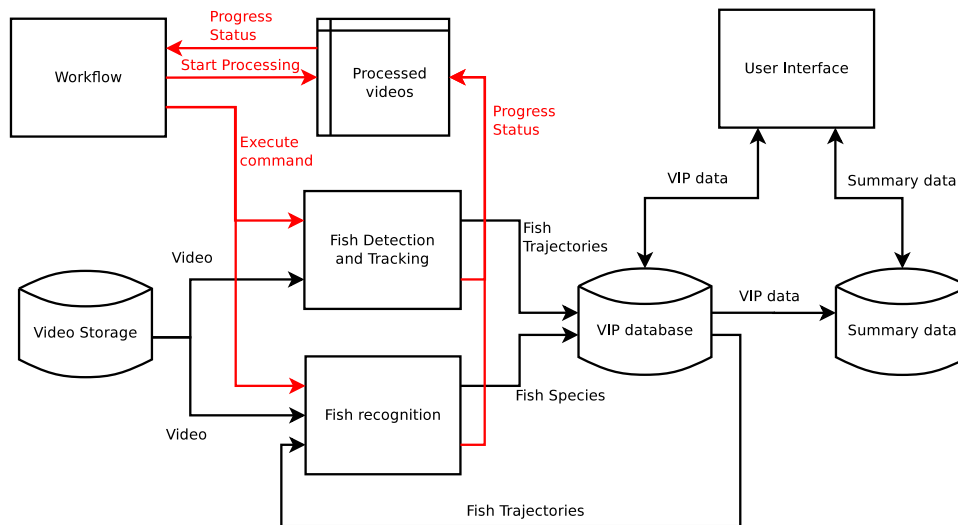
Workflow

Progress Status

Start Processing

Processed videos

User Interface

Progress Status

Execute command

VIP data

Summary data

Fish Detection and Tracking

Fish Trajectories

Video

Video Storage

VIP database

VIP data

Summary data

Fish recognition

Fish Species

Video

Fish Trajectories